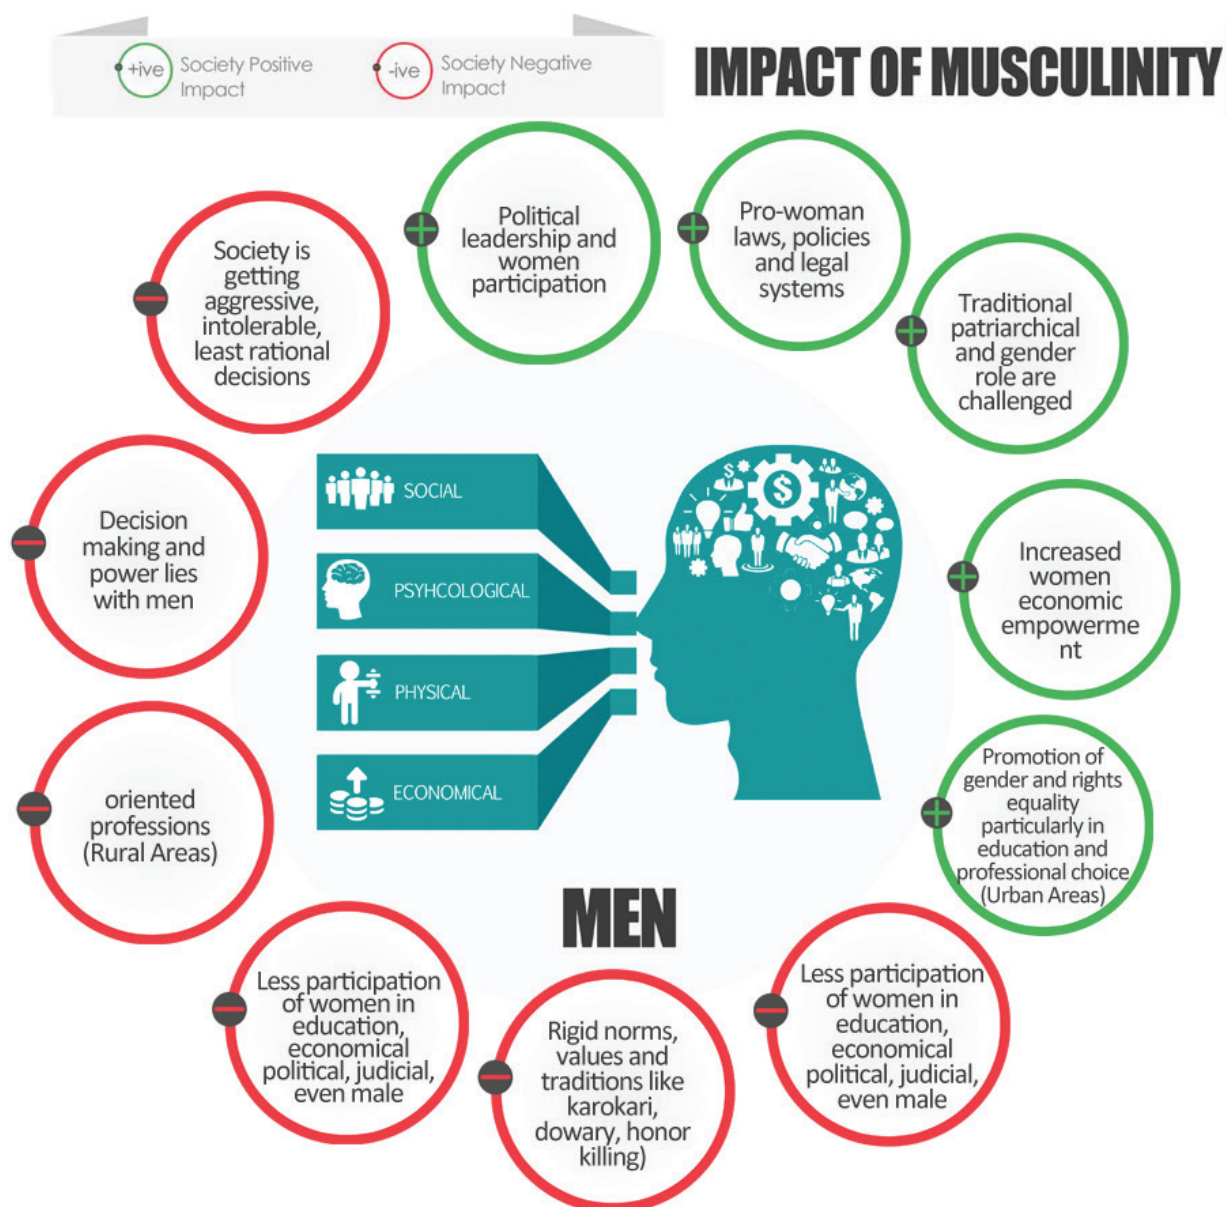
+ive Society Positive Impact

-ive Society Negative Impact

IMPACT OF MUSCULINITY

Political leadership and women participation

Pro-woman laws, policies and legal systems

Society is getting aggressive, intolerable, least rational decisions

Traditional patriarchical and gender role are challenged

SOCIAL

PSYHCOLOGICAL

PHYSICAL

ECONOMICAL

Decision making and power lies with men

Increased women economic empowerme nt

oriented professions (Rural Areas)

Promotion of gender and rights equality particularly in education and professional choice (Urban Areas)

MEN

Less participation of women in education, economical political, judicial, even male

Rigid norms, values and traditions like karokari, dowary, honor killing)

Less participation of women in education, economical political, judicial, even male